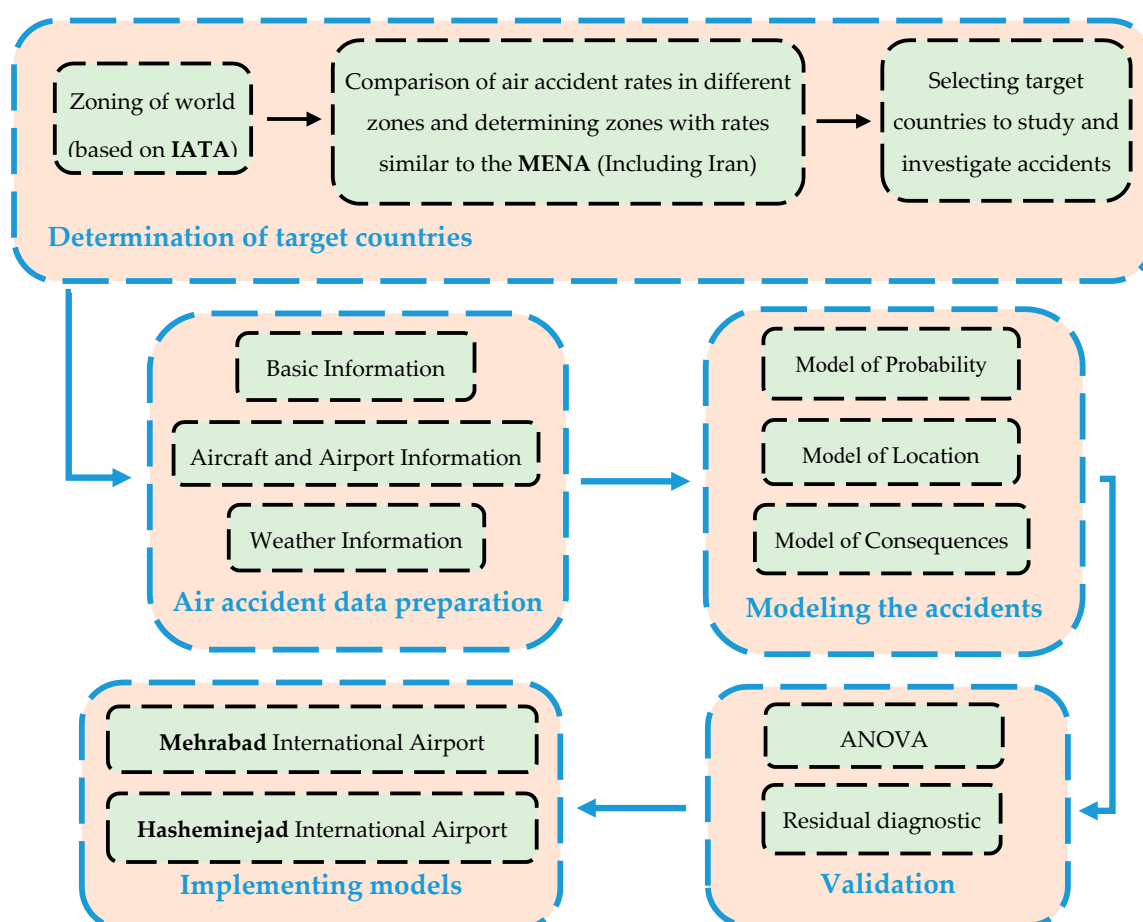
Zoning of world (based on **IATA**)

Comparison of air accident rates in different zones and determining zones with rates similar to the **MENA** (Including Iran)

Selecting target countries to study and investigate accidents

Determination of target countries

Basic Information

Aircraft and Airport Information

Weather Information

Air accident data preparation

Model of Probability

Model of Location

Model of Consequences

Modeling the accidents

**Mehrabad** International Airport

**Hasheminejad** International Airport

Implementing models

ANOVA

Residual diagnostic

Validation